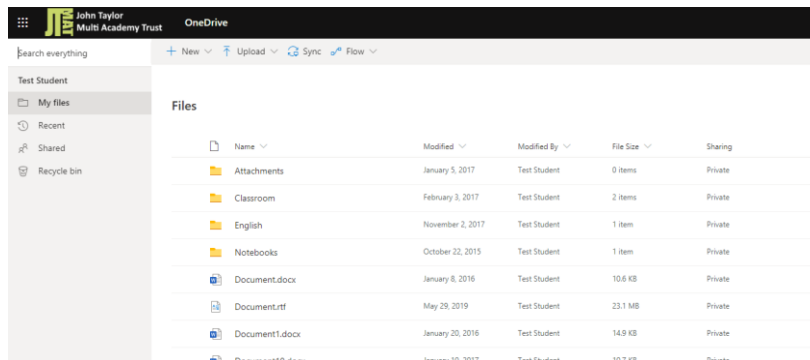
John Taylor Multi Academy Trust

OneDrive

Search everything

+ New ∨ Upload ∨ Sync Flow ∨

Test Student

My files

Recent

Shared

Recycle bin

Files

| | Name ∨ | Modified ∨ | Modified By ∨ | File Size ∨ | Sharing |
|---|---|---|---|---|---|
| | Attachments | January 5, 2017 | Test Student | 0 items | Private |
| | Classroom | February 3, 2017 | Test Student | 2 items | Private |
| | English | November 2, 2017 | Test Student | 1 item | Private |
| | Notebooks | October 22, 2015 | Test Student | 1 item | Private |
| | Document.docx | January 8, 2016 | Test Student | 10.6 KB | Private |
| | Document.rtf | May 29, 2019 | Test Student | 23.1 MB | Private |
| | Document1.docx | January 20, 2016 | Test Student | 14.9 KB | Private |
| | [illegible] | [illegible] | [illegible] | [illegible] | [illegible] |